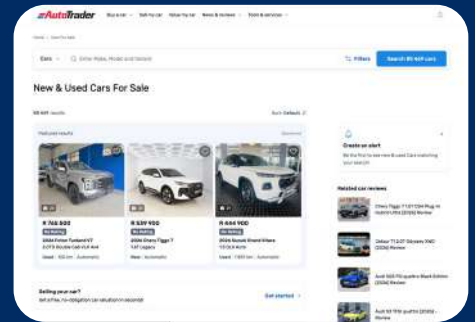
AutoTrader

Buy a car Sell my car Value my car News & reviews Tools & services

Home / Cars for sale

Cars Enter Make, Model and Variant Filters Search 95 449 cars

New & Used Cars For Sale

95 449 results

Sort: Default

Featured results

Sponsored

R 749 900
No Rating
2024 Foton Tunland V7
2.0TD Double Cab 4x4 4x4
Used · 100 km · Automatic

R 339 900
No Rating
2024 Chery Tiggo 7
1.5T Legacy
New · Automatic

R 444 900
No Rating
2024 Suzuki Grand Vitara
1.5 GLX
Used · 1 000 km · Automatic

Create an alert
Be the first to see new & used Cars matching your search

Related car reviews

Chery Tiggo 7 1.5T CSH Plug-in Hybrid Ultra (2025) Review

Geely 7 1.5T Skyward 2WD (2025) Review

Audi Q5 Sportback Black Edition (2025) Review

Audi Q3 TFSI quattro (2025) Review

Selling your car?
Get a free, no-obligation car valuation in seconds!

Get started